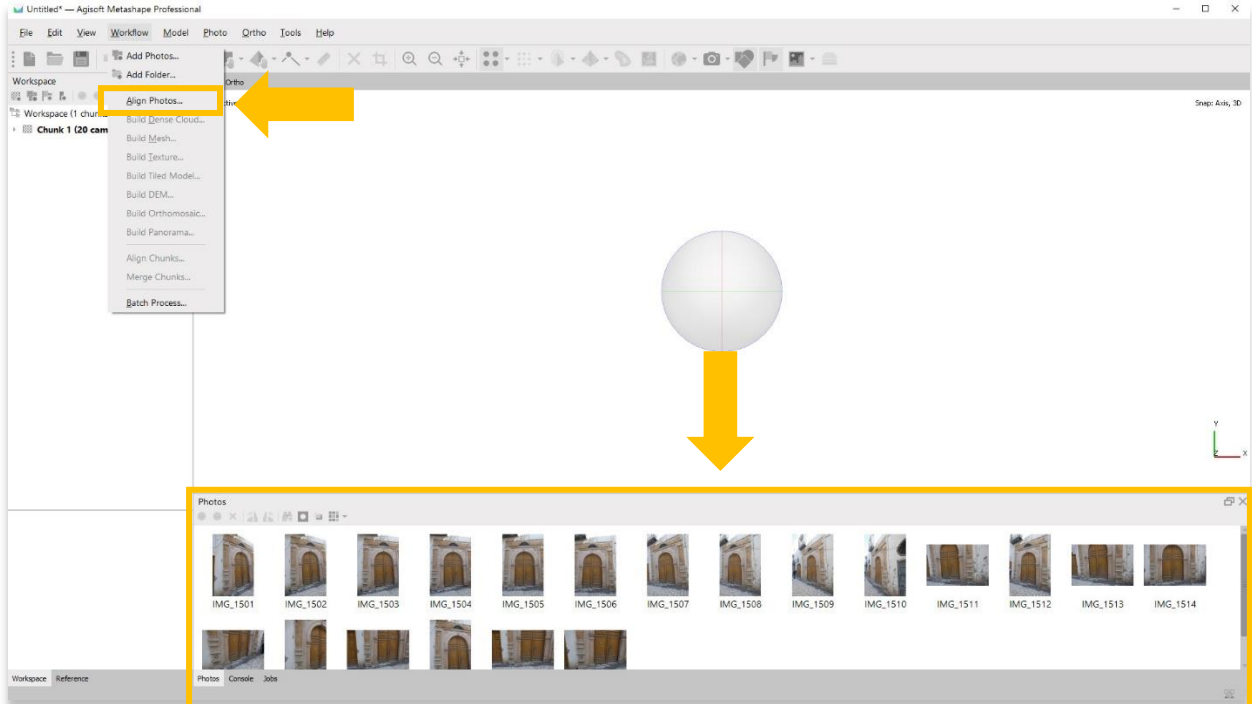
Untitled* — Agisoft Metashape Professional

File Edit View Workflow Model Photo Ortho Tools Help

Add Photos...
Add Folder...
Align Photos...
Build Dense Cloud...
Build Mesh...
Build Texture...
Build Tiled Model...
Build DEM...
Build Orthomosaic...
Build Panorama...
Align Chunks...
Merge Chunks...
Batch Process...

Workspace
Workspace (1 chun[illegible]
Chunk 1 (20 cam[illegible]

Ortho
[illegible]tive

Snap: Axis, 3D

Y
X

Photos

IMG_1501 IMG_1502 IMG_1503 IMG_1504 IMG_1505 IMG_1506 IMG_1507 IMG_1508 IMG_1509 IMG_1510 IMG_1511 IMG_1512 IMG_1513 IMG_1514

Workspace Reference

Photos Console Jobs